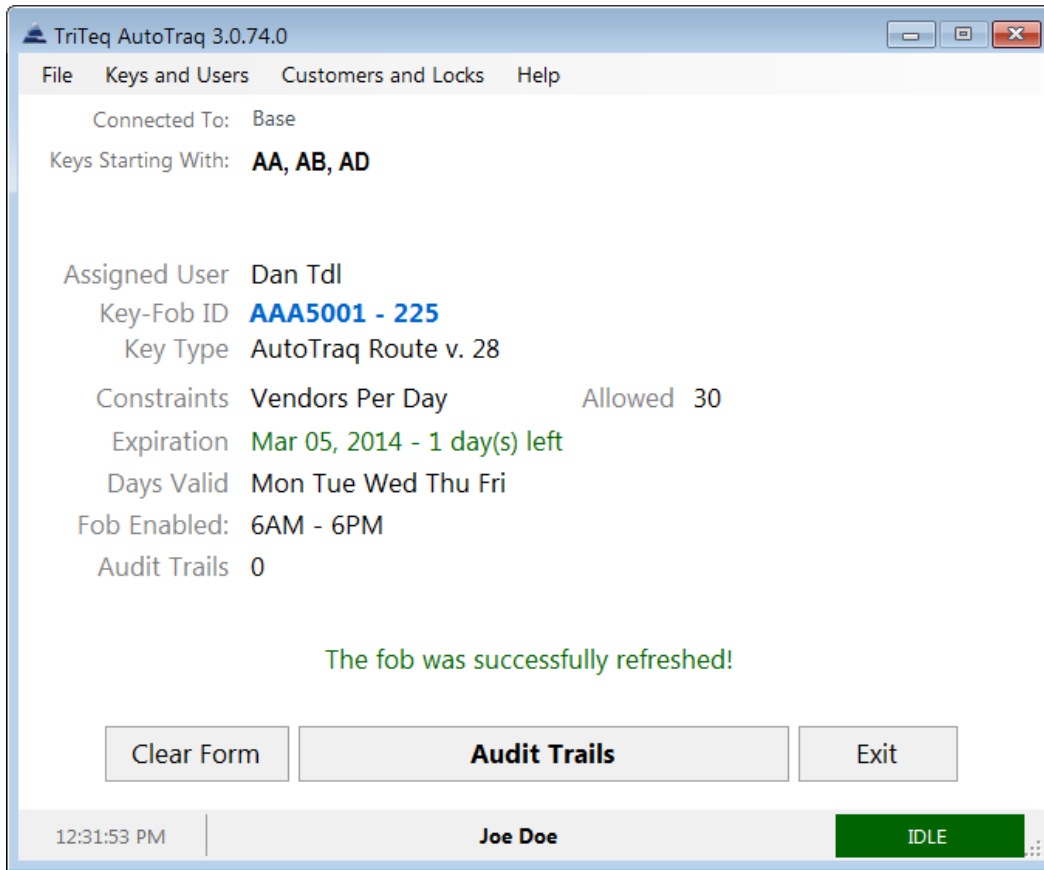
TriTeq AutoTraq 3.0.74.0

File Keys and Users Customers and Locks Help

Connected To: Base

Keys Starting With: AA, AB, AD

Assigned User Dan Tdl

Key-Fob ID AAA5001 - 225

Key Type AutoTraq Route v. 28

Constraints Vendors Per Day Allowed 30

Expiration Mar 05, 2014 - 1 day(s) left

Days Valid Mon Tue Wed Thu Fri

Fob Enabled: 6AM - 6PM

Audit Trails 0

The fob was successfully refreshed!

Clear Form Audit Trails Exit

12:31:53 PM Joe Doe IDLE